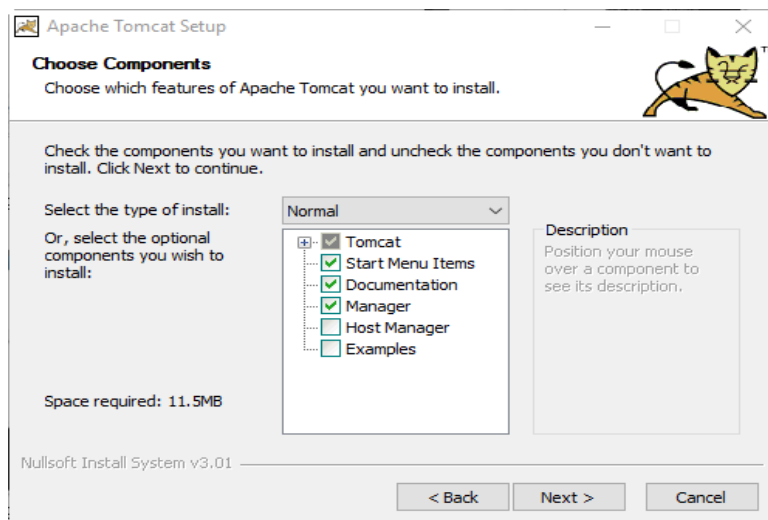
Apache Tomcat Setup

Choose Components

Choose which features of Apache Tomcat you want to install.

Check the components you want to install and uncheck the components you don't want to install. Click Next to continue.

Select the type of install:

Normal

Or, select the optional components you wish to install:

Tomcat
Start Menu Items
Documentation
Manager
Host Manager
Examples

Description

Position your mouse over a component to see its description.

Space required: 11.5MB

Nullsoft Install System v3.01

< Back

Next >

Cancel